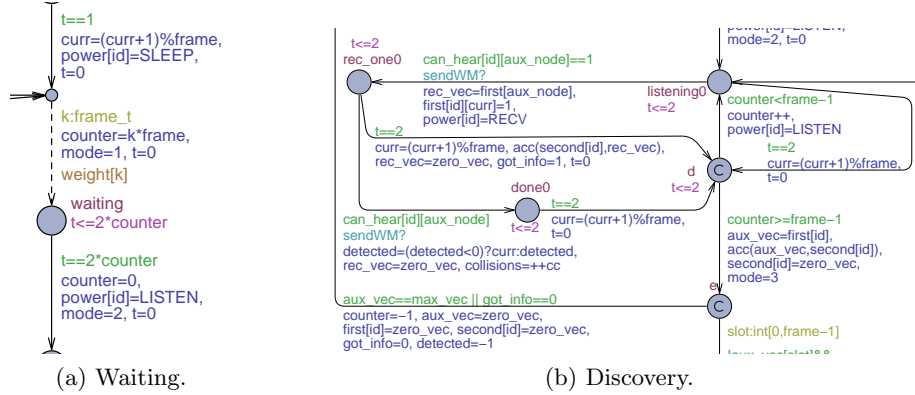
t==1
curr=(curr+1)%frame,
power[id]=SLEEP,
t=0

k:frame_t
counter=k*frame,
mode=1, t=0
weight[k]

waiting
t<=2*counter

t==2*counter
counter=0,
power[id]=LISTEN,
mode=2, t=0

(a) Waiting.

power[id]=LISTEN,
mode=2, t=0

t<=2
rec_one0

can_hear[id][aux_node]==1
sendWM?
rec_vec=first[aux_node],
first[id][curr]=1,
power[id]=RECV

listening0
t<=2

counter<frame−1
counter++,
power[id]=LISTEN

t==2
curr=(curr+1)%frame, acc(second[id],rec_vec),
rec_vec=zero_vec, got_info=1, t=0

t==2
curr=(curr+1)%frame,
t=0

d
t<=2

done0
t<=2

t==2
curr=(curr+1)%frame,
t=0

can_hear[id][aux_node]
sendWM?
detected=(detected<0)?curr:detected,
rec_vec=zero_vec, collisions=++cc

counter>=frame−1
aux_vec=first[id],
acc(aux_vec,second[id]),
second[id]=zero_vec,
mode=3

e

aux_vec==max_vec || got_info==0
counter=−1, aux_vec=zero_vec,
first[id]=zero_vec, second[id]=zero_vec,
got_info=0, detected=−1

slot:int[0,frame−1]
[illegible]

(b) Discovery.